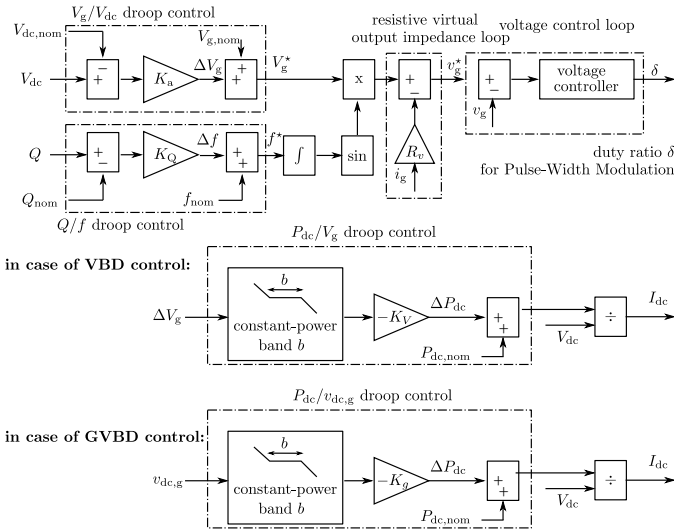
$V_g/V_{dc}$ droop control

$V_{dc,nom}$

$V_{dc}$

$-$

$+$

$K_a$

$\Delta V_g$

$V_{g,nom}$

$+$

$+$

$V_g^\star$

x

resistive virtual output impedance loop

$+$

$-$

$v_g^\star$

$R_v$

$i_g$

voltage control loop

$+$

$-$

$v_g$

voltage controller

$\delta$

$Q$

$+$

$-$

$K_Q$

$\Delta f$

$+$

$+$

$f^\star$

$\int$

sin

$Q_{nom}$

$f_{nom}$

$Q/f$ droop control

duty ratio $\delta$ for Pulse-Width Modulation

$P_{dc}/V_g$ droop control

in case of VBD control:

$b$

$\Delta V_g$

constant-power band $b$

$-K_V$

$\Delta P_{dc}$

$+$

$+$

$P_{dc,nom}$

$V_{dc}$

$\div$

$I_{dc}$

$P_{dc}/v_{dc,g}$ droop control

in case of GVBD control:

$b$

$v_{dc,g}$

constant-power band $b$

$-K_g$

$\Delta P_{dc}$

$+$

$+$

$P_{dc,nom}$

$V_{dc}$

$\div$

$I_{dc}$